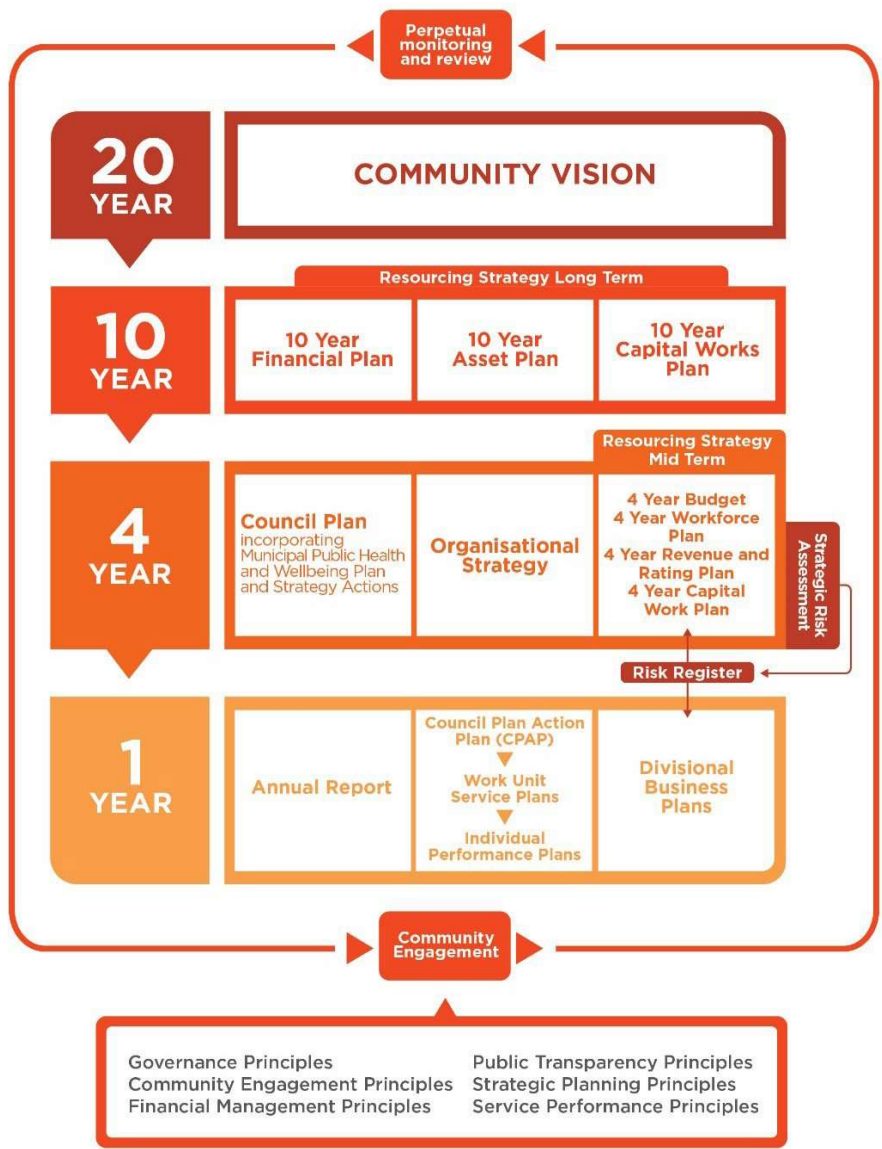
Perpetual monitoring and review

20 YEAR

COMMUNITY VISION

Resourcing Strategy Long Term

10 YEAR

10 Year Financial Plan

10 Year Asset Plan

10 Year Capital Works Plan

Resourcing Strategy Mid Term

4 YEAR

Council Plan incorporating Municipal Public Health and Wellbeing Plan and Strategy Actions

Organisational Strategy

4 Year Budget
4 Year Workforce Plan
4 Year Revenue and Rating Plan
4 Year Capital Work Plan

Strategic Risk Assessment

Risk Register

1 YEAR

Annual Report

Council Plan Action Plan (CPAP)

Work Unit Service Plans

Individual Performance Plans

Divisional Business Plans

Community Engagement

Governance Principles
Community Engagement Principles
Financial Management Principles

Public Transparency Principles
Strategic Planning Principles
Service Performance Principles